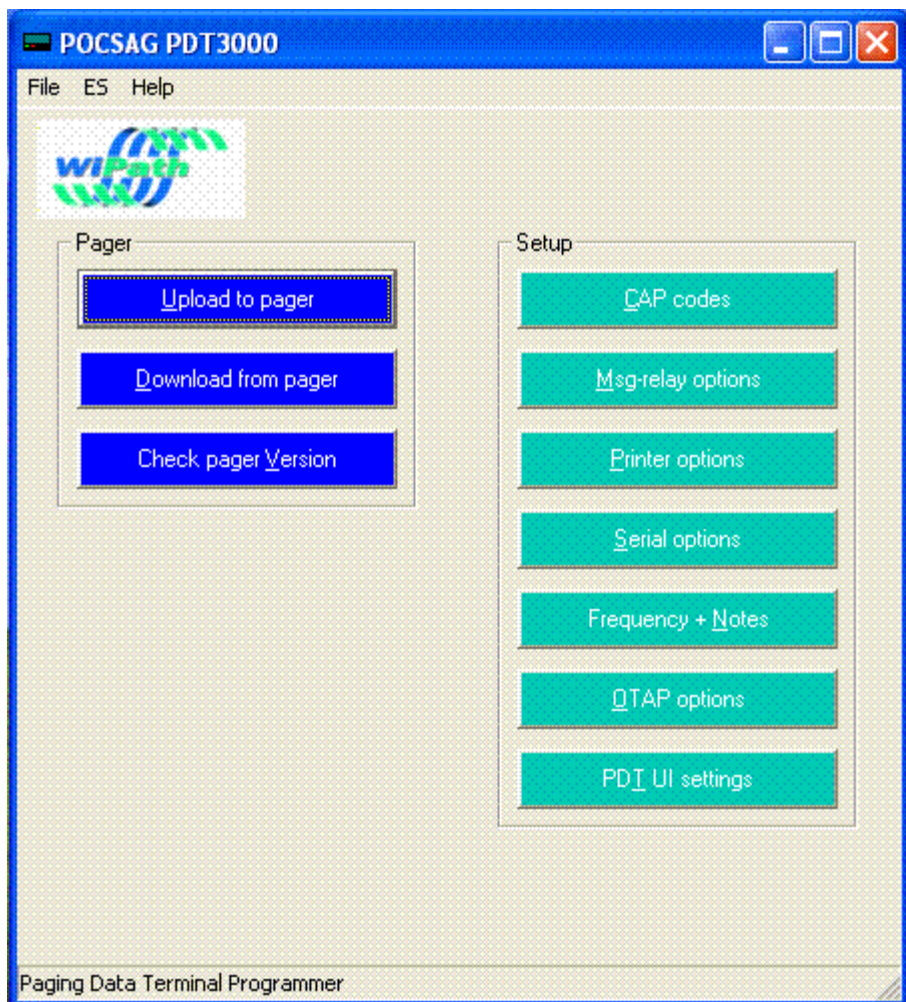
POCSAG PDT3000

File ES Help

wiPath

Pager

Upload to pager

Download from pager

Check pager Version

Setup

CAP codes

Msg-relay options

Printer options

Serial options

Frequency + Notes

OTAP options

PDT UI settings

Paging Data Terminal Programmer